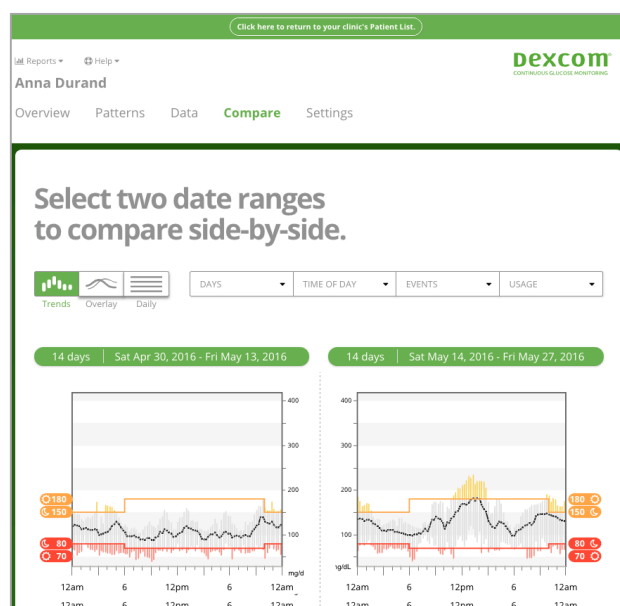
Click here to return to your clinic's Patient List.

Reports ▾ Help ▾

Anna Durand

DEXCOM
CONTINUOUS GLUCOSE MONITORING

Overview Patterns Data Compare Settings

Select two date ranges to compare side-by-side.

Trends Overlay Daily

DAYS TIME OF DAY EVENTS USAGE

14 days | Sat Apr 30, 2016 - Fri May 13, 2016

14 days | Sat May 14, 2016 - Fri May 27, 2016

400
300
200
100
mg/d

180
150
80
70

12am 6 12pm 6 12am

400
300
200
100
mg/dL

180
150
80
70

12am 6 12pm 6 12am